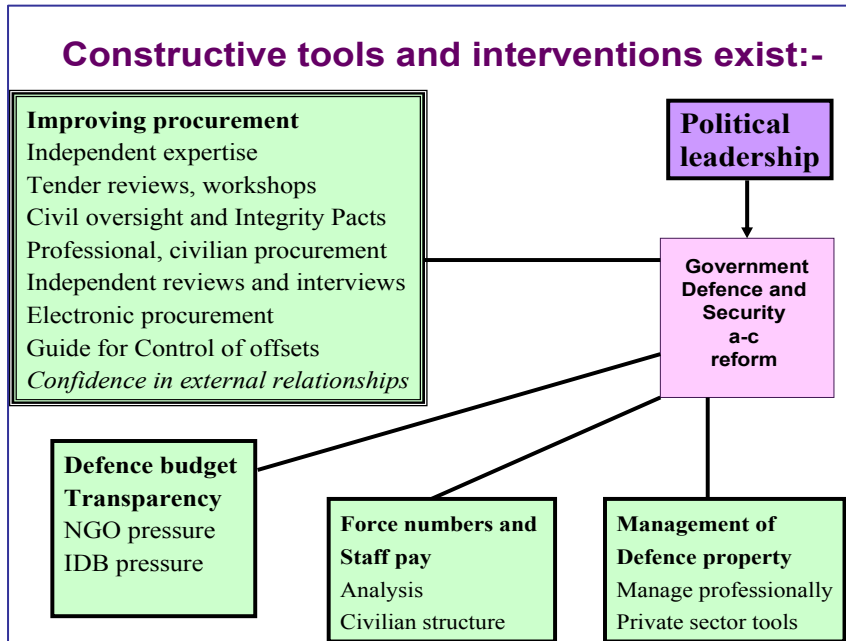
Constructive tools and interventions exist:-

Improving procurement
Independent expertise
Tender reviews, workshops
Civil oversight and Integrity Pacts
Professional, civilian procurement
Independent reviews and interviews
Electronic procurement
Guide for Control of offsets
*Confidence in external relationships*

Political leadership

Government Defence and Security a-c reform

Defence budget Transparency
NGO pressure
IDB pressure

Force numbers and Staff pay
Analysis
Civilian structure

Management of Defence property
Manage professionally
Private sector tools